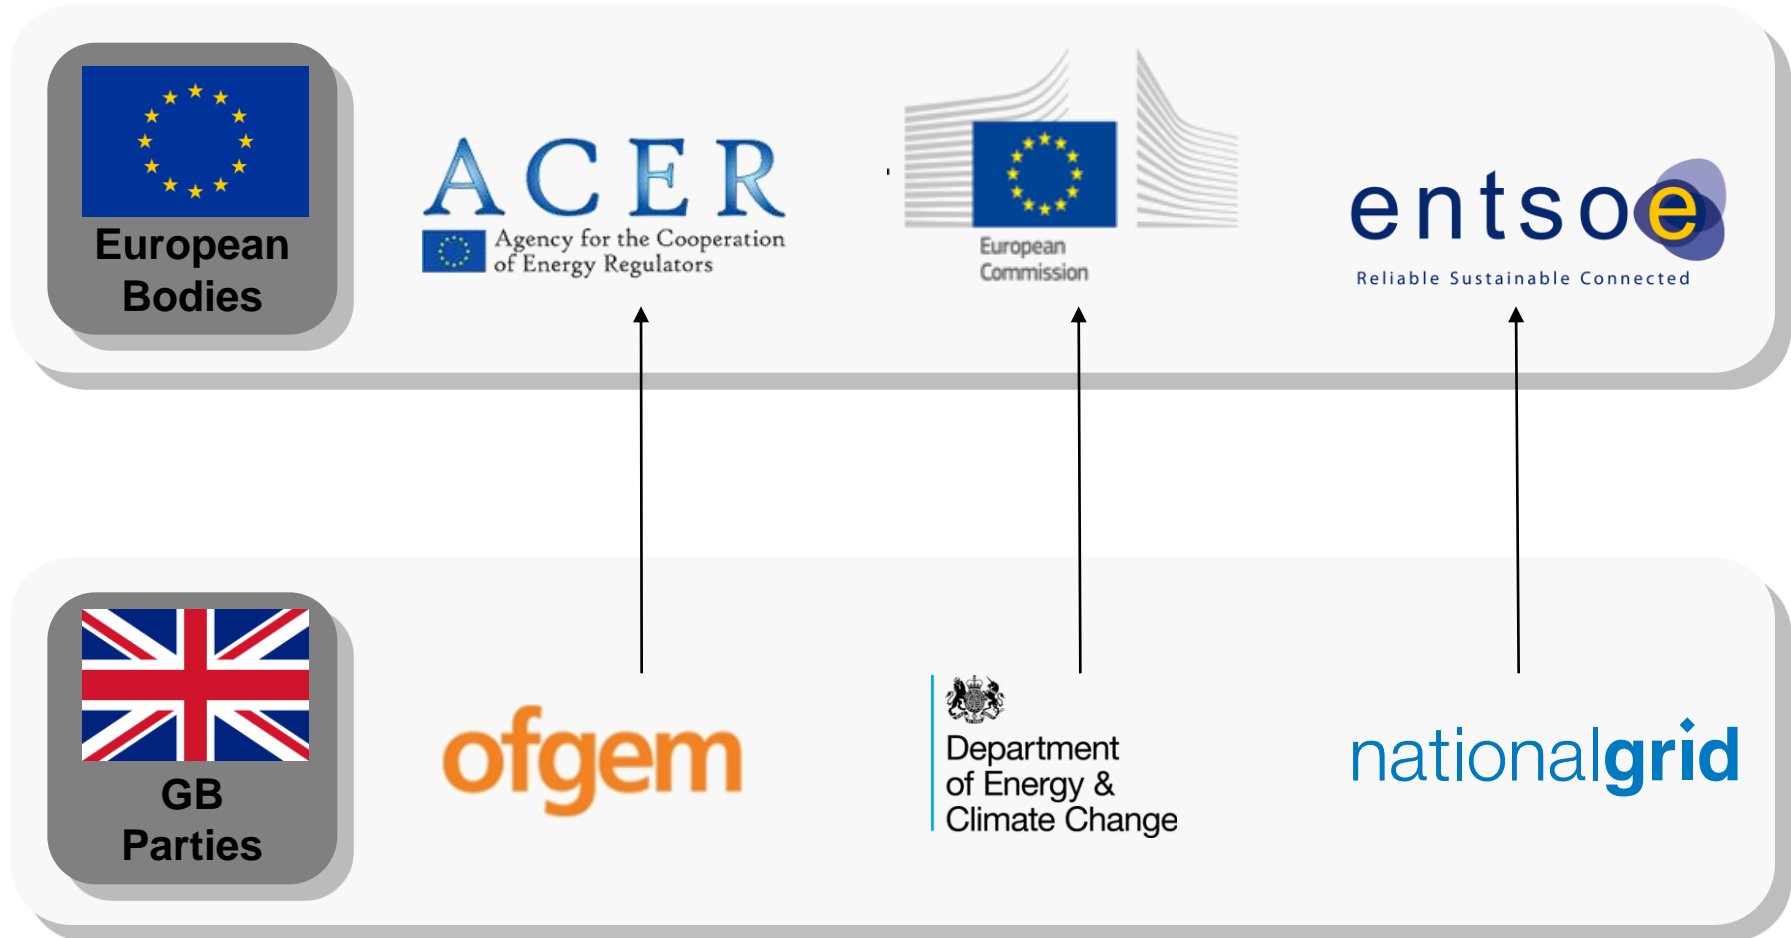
European Bodies

ACER
Agency for the Cooperation of Energy Regulators

European Commission

entsoe
Reliable Sustainable Connected

GB Parties

ofgem

Department of Energy & Climate Change

nationalgrid